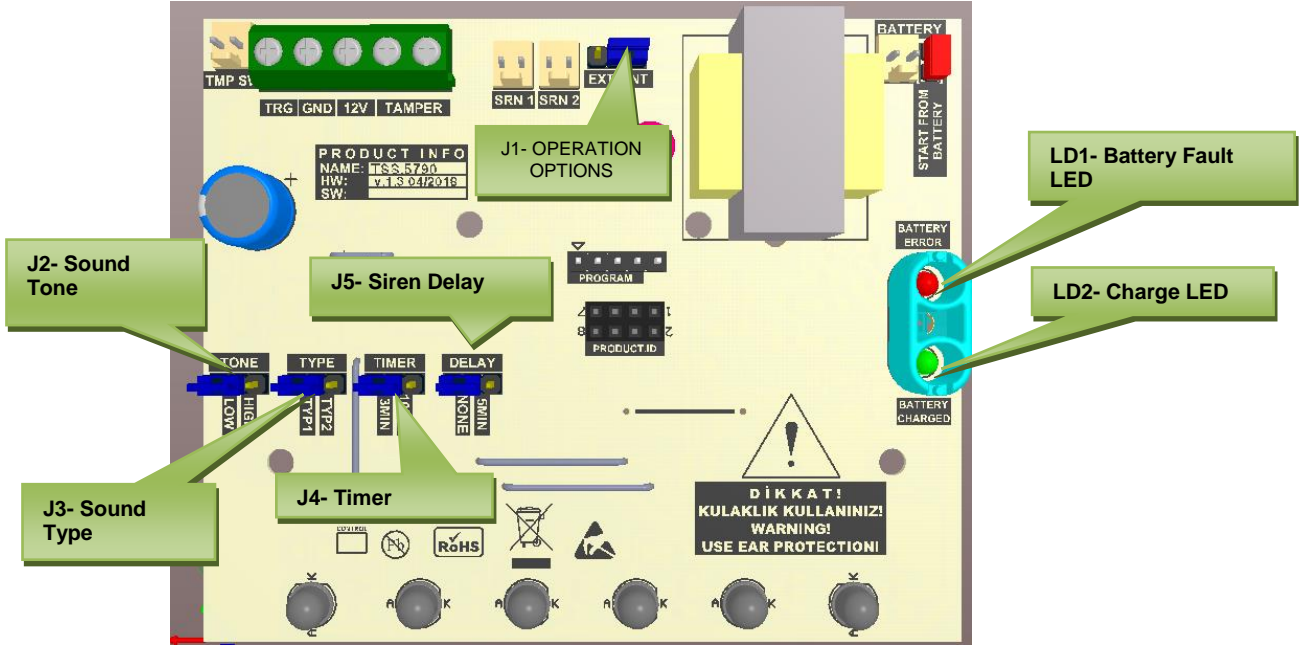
TMP SW

TRG GND 12V TAMPER

SRN 1 SRN 2

EXTENT

BATTERY

START FROM BATTERY

J1- OPERATION OPTIONS

PRODUCT INFO
NAME: TSS 5790
HW: v.1.3 04/2018
SW:

LD1- Battery Fault LED

BATTERY ERROR

J2- Sound Tone

J5- Siren Delay

PROGRAM

LD2- Charge LED

PRODUCT ID

TONE TYPE TIMER DELAY

LOW HIGH TYP1 TYP2 3MIN 1 NONE 5MIN

BATTERY CHARGED

J3- Sound Type

J4- Timer

DİKKAT!
KULAKLIK KULLANINIZ!
WARNING!
USE EAR PROTECTION!

CONTROL

RoHS

K A K A K A K A K K